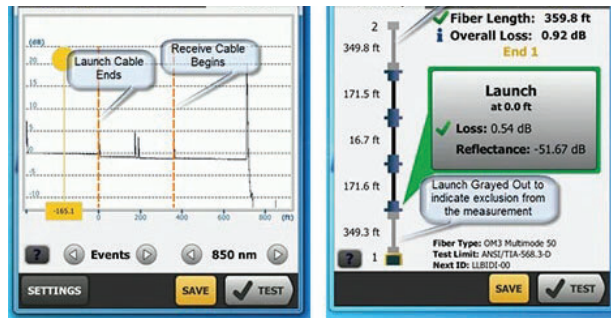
(dB)
20
15
10
5
0
-5
-10
-15
-165.1
0
200
400
600
800
(ft)

Launch Cable Ends

Receive Cable Begins

?
Events
850 nm
SETTINGS
SAVE
TEST

2
349.8 ft
Fiber Length: 359.8 ft
Overall Loss: 0.92 dB
End 1

171.5 ft
Launch
at 0.0 ft
16.7 ft
Loss: 0.54 dB
Reflectance: -51.67 dB
171.6 ft
Launch Grayed Out to indicate exclusion from the measurement
349.3 ft
?
1
Fiber Type: OM3 Multimode 50
Test Limit: ANSI/TIA-568.3-D
Next ID: LLBIDI-00
SAVE
TEST